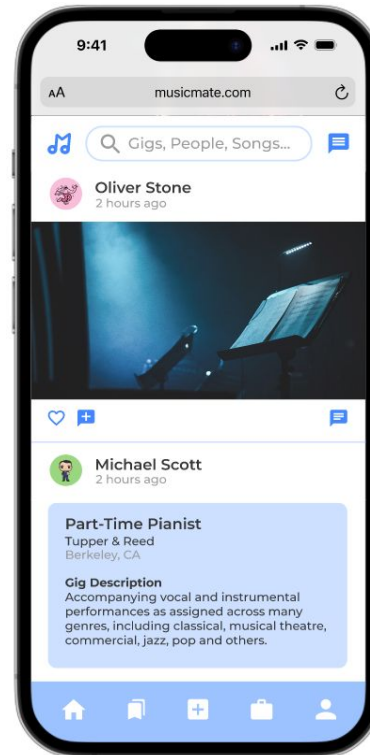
9:41

AA musicmate.com

Gigs, People, Songs...

Oliver Stone
2 hours ago

Michael Scott
2 hours ago

Part-Time Pianist
Tupper & Reed
Berkeley, CA

Gig Description
Accompanying vocal and instrumental performances as assigned across many genres, including classical, musical theatre, commercial, jazz, pop and others.